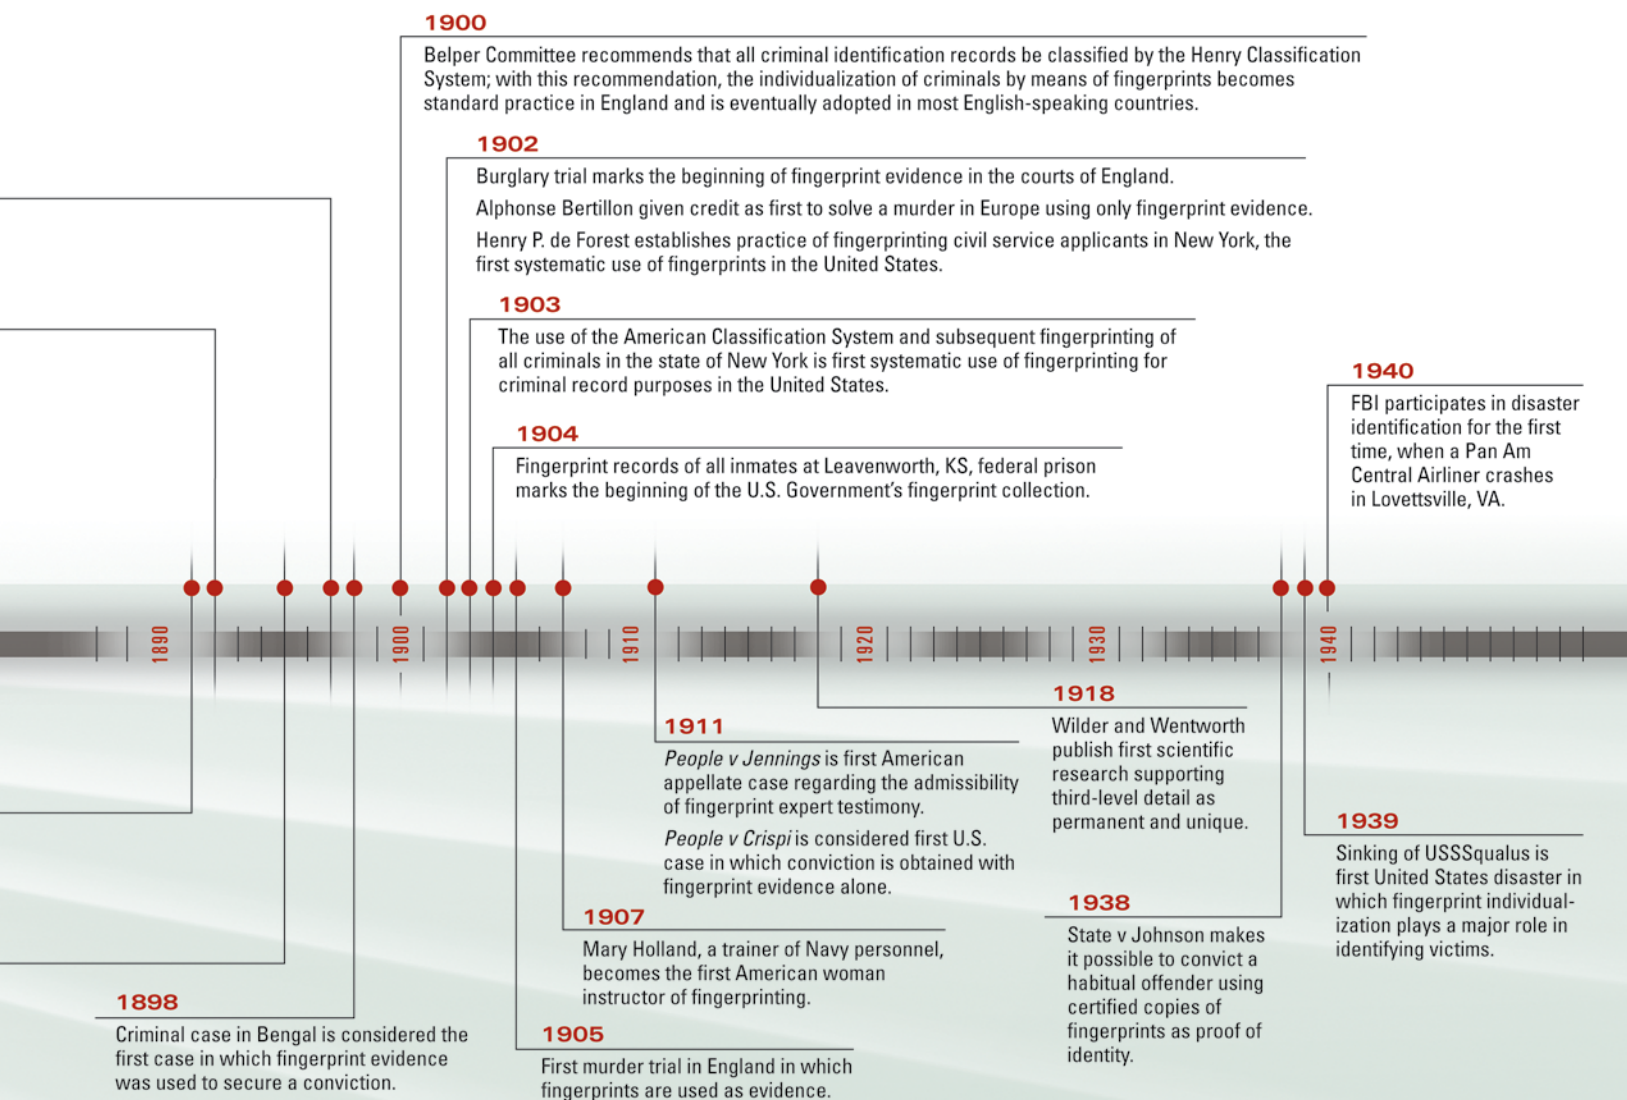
1900

Belper Committee recommends that all criminal identification records be classified by the Henry Classification System; with this recommendation, the individualization of criminals by means of fingerprints becomes standard practice in England and is eventually adopted in most English-speaking countries.

1902

Burglary trial marks the beginning of fingerprint evidence in the courts of England.

Alphonse Bertillon given credit as first to solve a murder in Europe using only fingerprint evidence.

Henry P. de Forest establishes practice of fingerprinting civil service applicants in New York, the first systematic use of fingerprints in the United States.

1903

The use of the American Classification System and subsequent fingerprinting of all criminals in the state of New York is first systematic use of fingerprinting for criminal record purposes in the United States.

1940

FBI participates in disaster identification for the first time, when a Pan Am Central Airliner crashes in Lovettsville, VA.

1904

Fingerprint records of all inmates at Leavenworth, KS, federal prison marks the beginning of the U.S. Government's fingerprint collection.

1890 1900 1910 1920 1930 1940

1918

Wilder and Wentworth publish first scientific research supporting third-level detail as permanent and unique.

1911

*People v Jennings* is first American appellate case regarding the admissibility of fingerprint expert testimony.

*People v Crispi* is considered first U.S. case in which conviction is obtained with fingerprint evidence alone.

1939

Sinking of USSSqualus is first United States disaster in which fingerprint individualization plays a major role in identifying victims.

1907

Mary Holland, a trainer of Navy personnel, becomes the first American woman instructor of fingerprinting.

1938

State v Johnson makes it possible to convict a habitual offender using certified copies of fingerprints as proof of identity.

1898

Criminal case in Bengal is considered the first case in which fingerprint evidence was used to secure a conviction.

1905

First murder trial in England in which fingerprints are used as evidence.